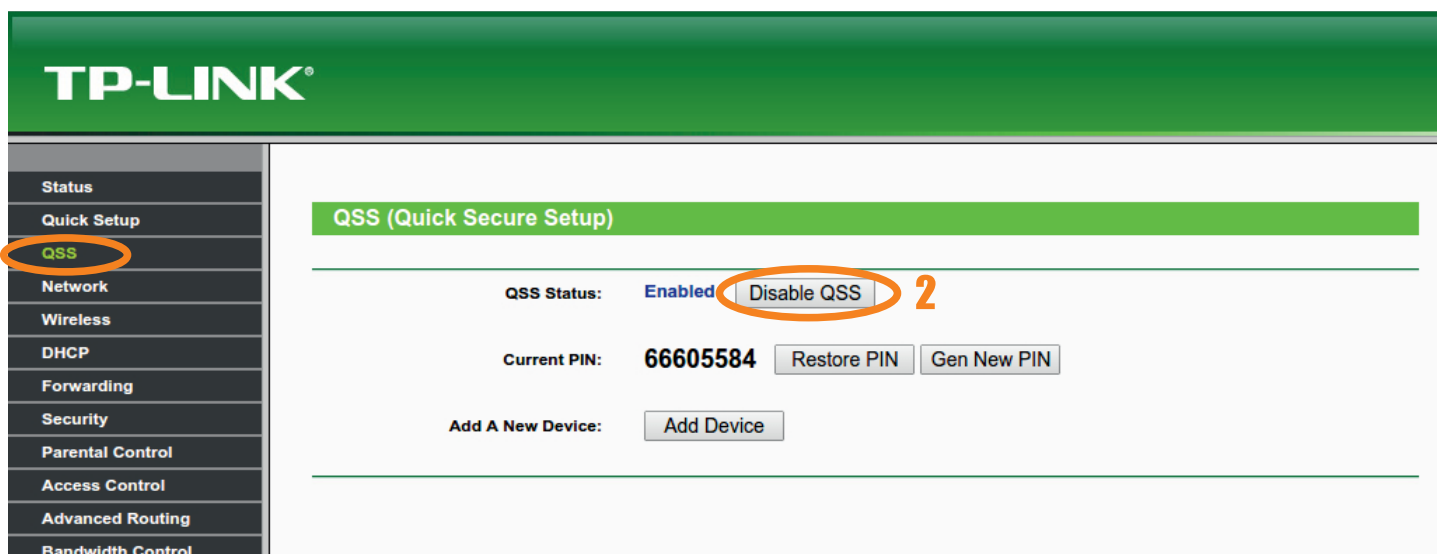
TP-LINK®

Status
Quick Setup
QSS
Network
Wireless
DHCP
Forwarding
Security
Parental Control
Access Control
Advanced Routing
Bandwidth Control

QSS (Quick Secure Setup)

QSS Status: Enabled Disable QSS 2

Current PIN: 66605584 Restore PIN Gen New PIN

Add A New Device: Add Device